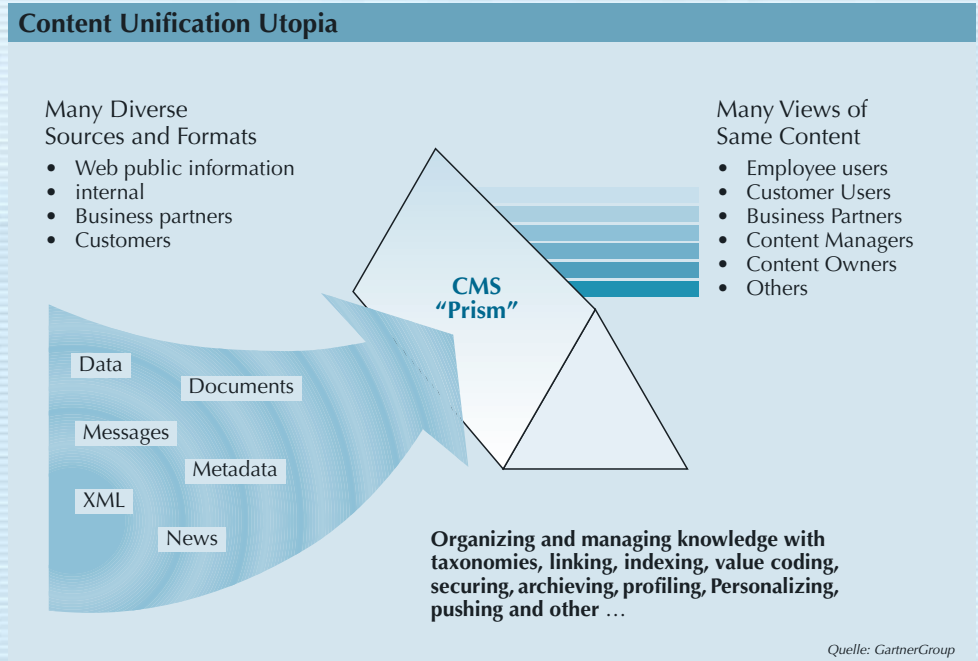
Content Unification Utopia

Many Diverse Sources and Formats
- Web public information
- internal
- Business partners
- Customers

Many Views of Same Content
- Employee users
- Customer Users
- Business Partners
- Content Managers
- Content Owners
- Others

CMS "Prism"

Data
Documents
Messages
Metadata
XML
News

Organizing and managing knowledge with taxonomies, linking, indexing, value coding, securing, archieving, profiling, Personalizing, pushing and other …

Quelle: GartnerGroup